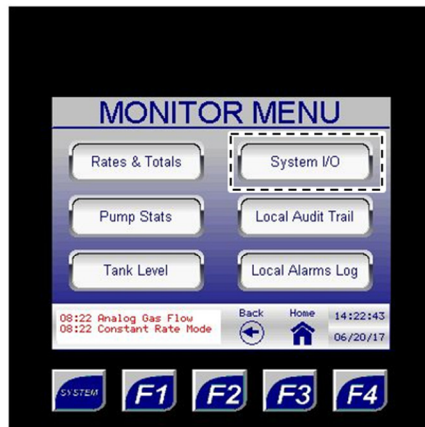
MONITOR MENU

Rates & Totals

System I/O

Pump Stats

Local Audit Trail

Tank Level

Local Alarms Log

08:22 Analog Gas Flow
08:22 Constant Rate Mode

Back

Home

14:22:43

06/20/17

SYSTEM

F1

F2

F3

F4